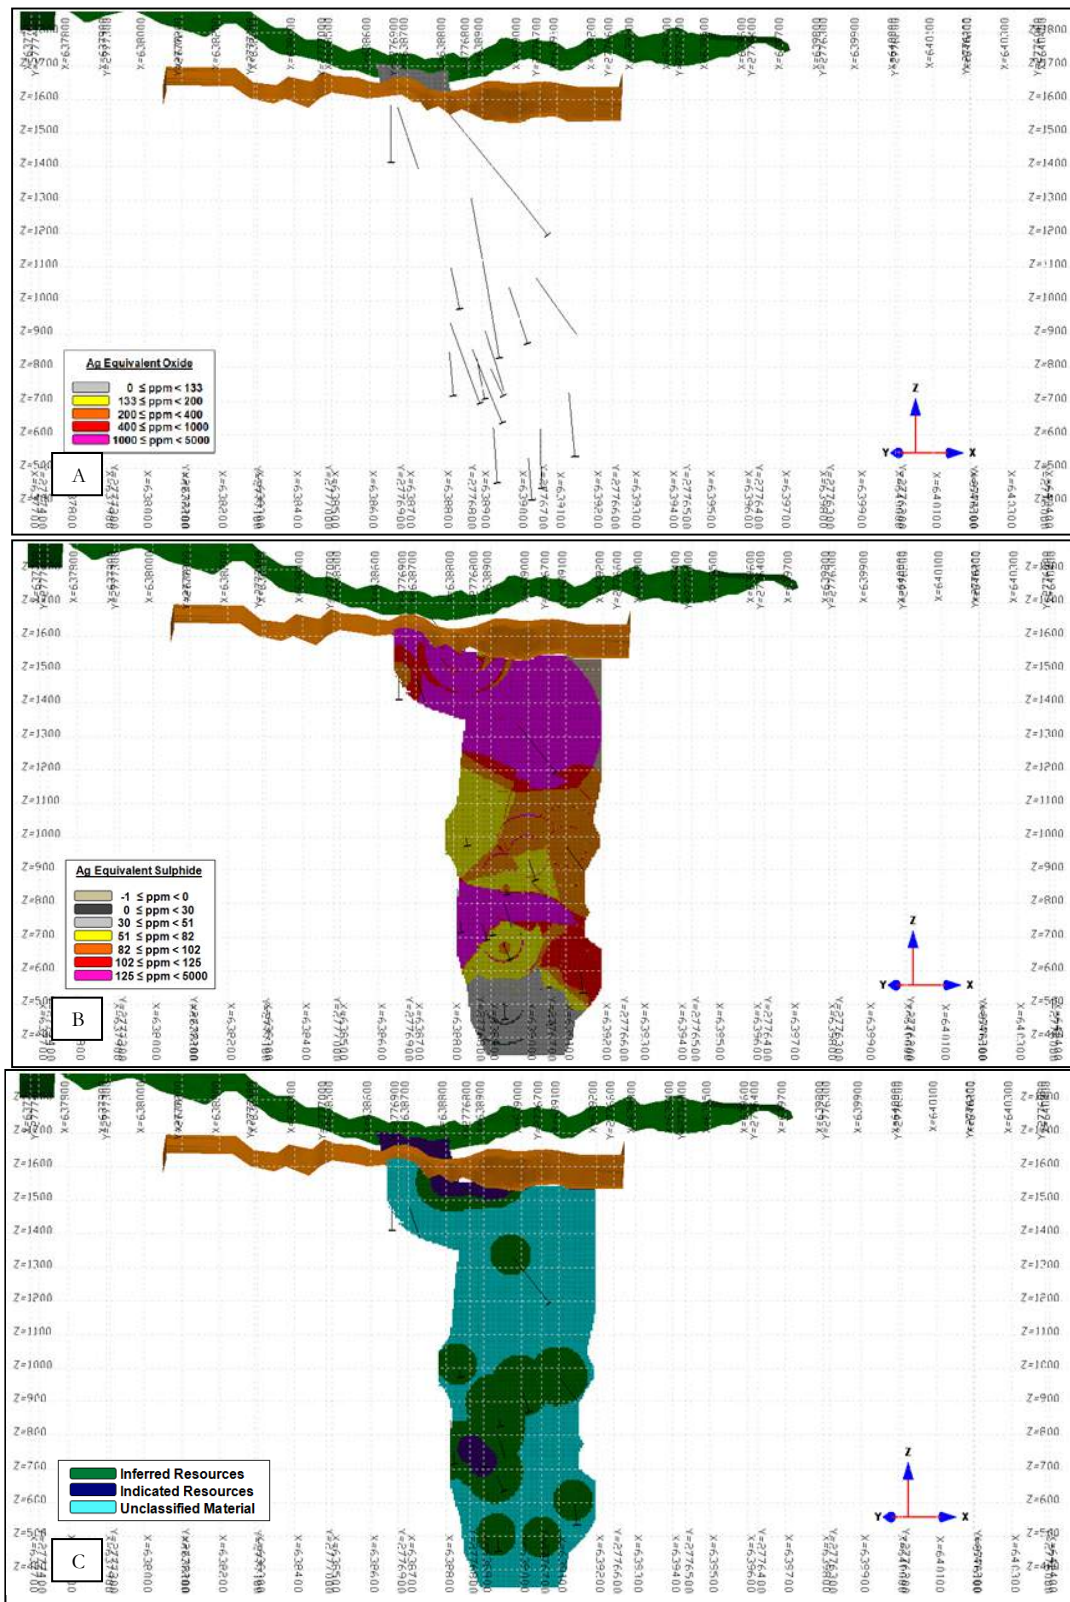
Z=1600
Z=1500
Z=1400
Z=1300
Z=1200
Z=1100
Z=1000
Z=900
Z=800
Z=700
Z=600
Z=500

Ag Equivalent Oxide
0 ≤ ppm < 133
133 ≤ ppm < 200
200 ≤ ppm < 400
400 ≤ ppm < 1000
1000 ≤ ppm < 5000

A

X=637800 X=638000 X=638200 X=638400 X=638600 X=638700 X=638800 X=638900 X=639000 X=639100 X=639200 X=639300 X=639400 X=639500 X=639600 X=639700 X=639900 X=640100 X=640300

Z
Y X

Z=1600
Z=1500
Z=1400
Z=1300
Z=1200
Z=1100
Z=1000
Z=900
Z=800
Z=700
Z=600
Z=500

Ag Equivalent Sulphide
-1 ≤ ppm < 0
0 ≤ ppm < 30
30 ≤ ppm < 51
51 ≤ ppm < 82
82 ≤ ppm < 102
102 ≤ ppm < 125
125 ≤ ppm < 5000

B

Z
Y X

Z=1600
Z=1500
Z=1400
Z=1300
Z=1200
Z=1100
Z=1000
Z=900
Z=800
Z=700
Z=600
Z=500

Inferred Resources
Indicated Resources
Unclassified Material

C

Z
Y X